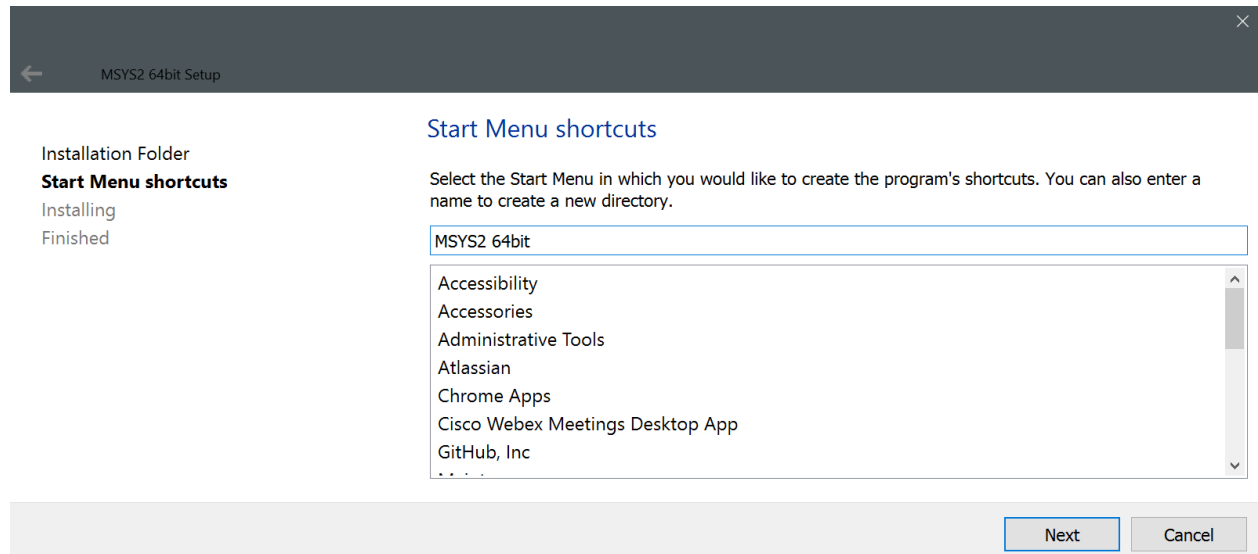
MSYS2 64bit Setup

Installation Folder
Start Menu shortcuts
Installing
Finished

Start Menu shortcuts

Select the Start Menu in which you would like to create the program's shortcuts. You can also enter a name to create a new directory.

MSYS2 64bit

Accessibility
Accessories
Administrative Tools
Atlassian
Chrome Apps
Cisco Webex Meetings Desktop App
GitHub, Inc
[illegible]

Next
Cancel